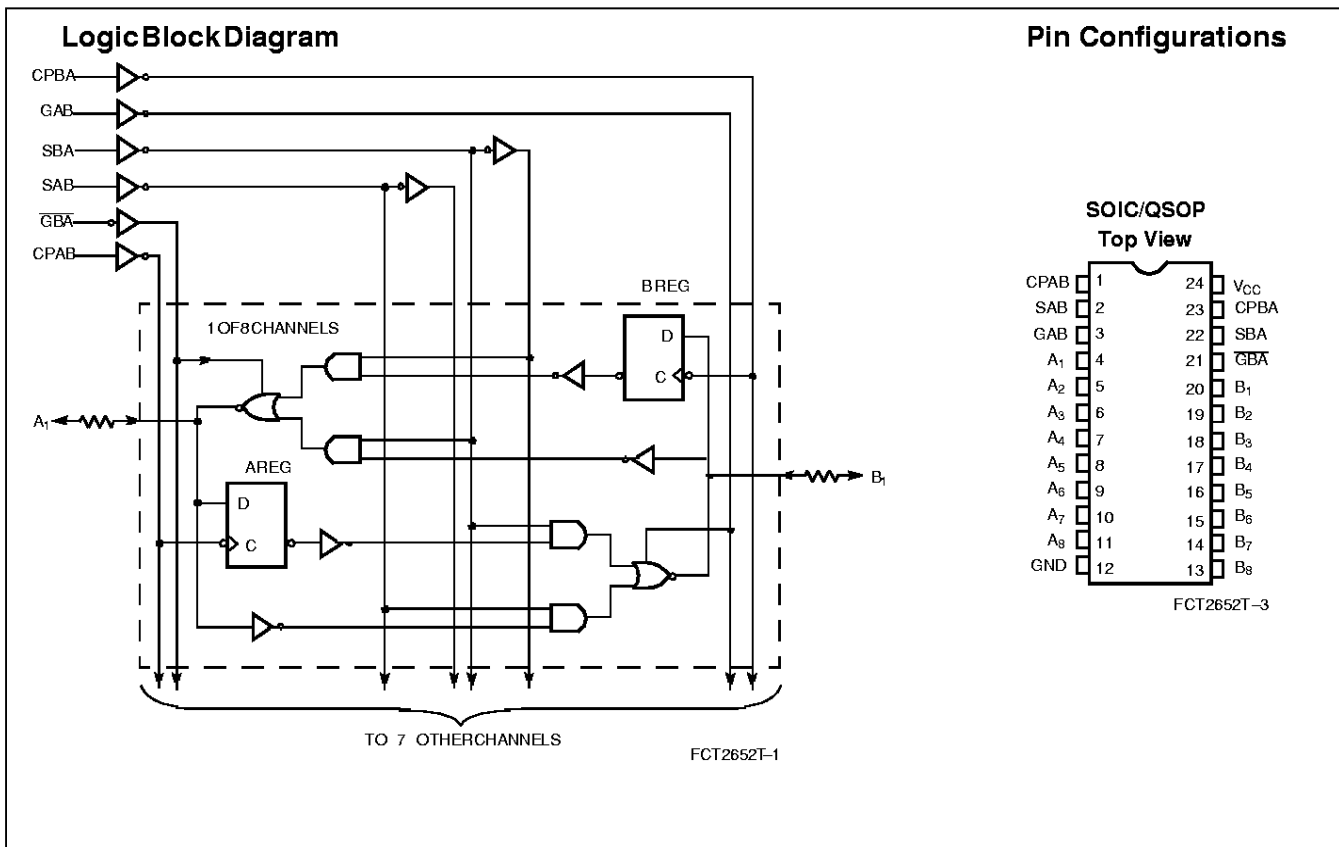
Logic Block Diagram

CPBA
GAB
SBA
SAB
$\overline{GBA}$
CPAB

BREG

1 OF 8 CHANNELS

D
C

$A_1$

AREG
D
C

$B_1$

TO 7 OTHER CHANNELS

FCT2652T–1

Pin Configurations

SOIC/QSOP
Top View

| | | | |
|---|---|---|---|
| CPAB | 1 | 24 | $V_{CC}$ |
| SAB | 2 | 23 | CPBA |
| GAB | 3 | 22 | SBA |
| $A_1$ | 4 | 21 | $\overline{GBA}$ |
| $A_2$ | 5 | 20 | $B_1$ |
| $A_3$ | 6 | 19 | $B_2$ |
| $A_4$ | 7 | 18 | $B_3$ |
| $A_5$ | 8 | 17 | $B_4$ |
| $A_6$ | 9 | 16 | $B_5$ |
| $A_7$ | 10 | 15 | $B_6$ |
| $A_8$ | 11 | 14 | $B_7$ |
| GND | 12 | 13 | $B_8$ |

FCT2652T–3